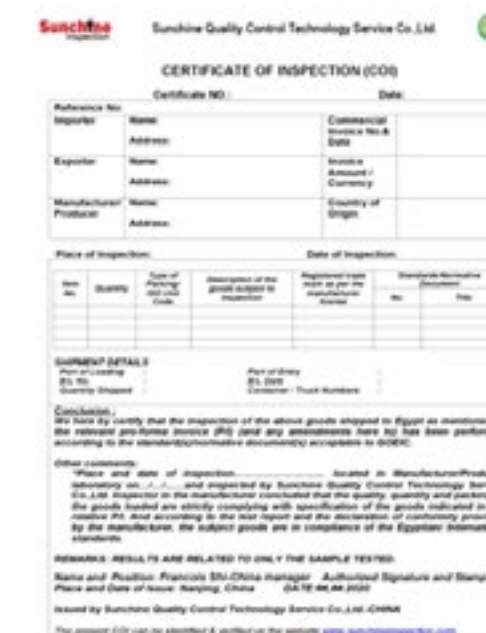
Sunchine Inspection

Sunchine Quality Control Technology Service Co.,Ltd.

CERTIFICATE OF INSPECTION (COI)

Certificate NO.: Date:

| Reference No: | | | |
|---|---|---|---|
| Importer | Name: | Commercial Invoice No.& Date | |
| | Address: | | |
| Exporter | Name: | Invoice Amount / Currency | |
| | Address: | | |
| Manufacturer/ Producer | Name: | Country of Origin | |
| | Address: | | |

Place of Inspection: Date of Inspection:

| Item No. | Quantity | Type of Packing/ unit code | Description of the goods subject to inspection | Registered trade mark as per the manufacturer license | Standards/Normative Document No. | Title |
|---|---|---|---|---|---|---|
| | | | | | | |

SHIPMENT DETAILS
Port of Loading: Port of Entry:
B/L No: B/L Date:
Quantity Shipped: Container / Truck Numbers:

Conclusion :
We here by certify that the inspection of the above goods shipped to Egypt as mentioned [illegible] the relevant pro-forma invoice (PI) (and any amendments here to) has been perfor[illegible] according to the standard(s)/normative document(s) acceptable to GOEIC.

Other comments:
"Place and date of inspection.................. located in Manufacturer/Produ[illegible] laboratory on...../...../......and inspected by Sunchine Quality Control Technology Ser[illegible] Co.,Ltd. Inspector in the manufacturer concluded that the quality, quantity and packin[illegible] the goods loaded are strictly complying with specification of the goods indicated in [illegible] relative PI. And according to the test report and the declaration of conformity provi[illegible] by the manufacturer, the subject goods are in compliance of the Egyptian Internati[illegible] standards.

REMARKS: RESULTS ARE RELATED TO ONLY THE SAMPLE TESTED.

Name and Position: Francois SHI-China manager Authorized Signature and Stamp
Place and Date of Issue: Nanjing, China DATE:MM.MM.2020

Issued by Sunchine Quality Control Technology Service Co.,Ltd.-CHINA

The present COI can be identified & verified on the website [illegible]